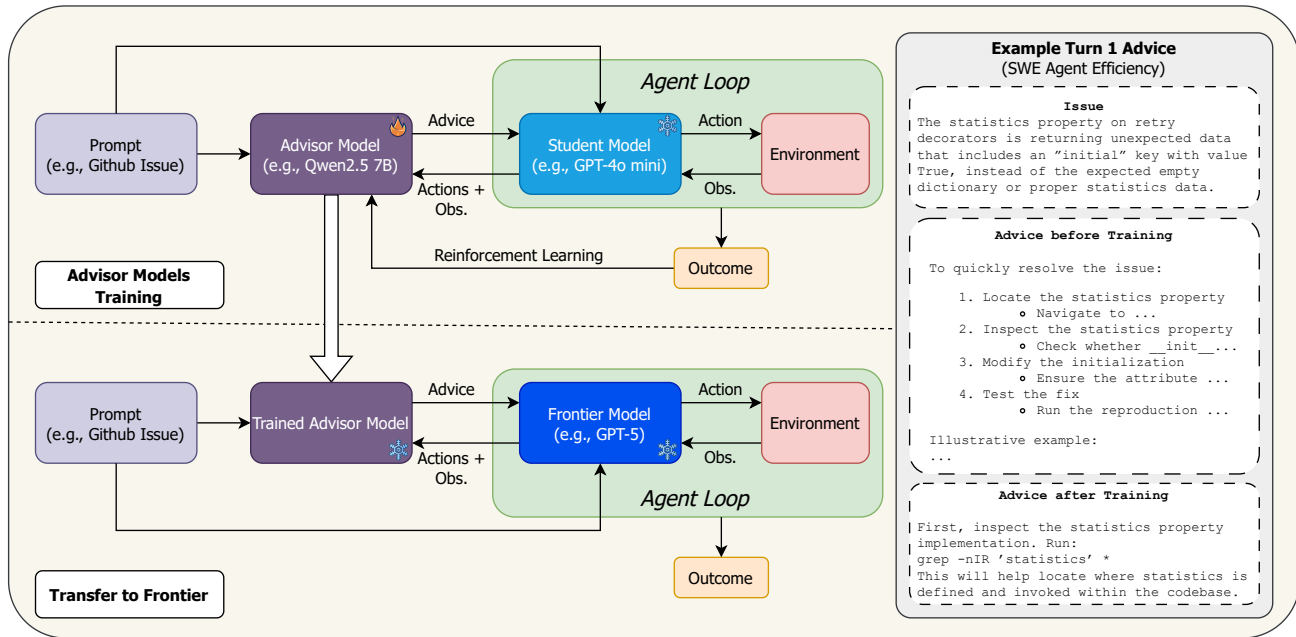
Agent Loop

Prompt
(e.g., Github Issue)

Advisor Model
(e.g., Qwen2.5 7B)

Advice

Actions +
Obs.

Student Model
(e.g., GPT-4o mini)

Action

Obs.

Environment

Reinforcement Learning

Outcome

Advisor Models
Training

Prompt
(e.g., Github Issue)

Trained Advisor Model

Advice

Actions +
Obs.

Frontier Model
(e.g., GPT-5)

Action

Obs.

Environment

Agent Loop

Outcome

Transfer to Frontier

Example Turn 1 Advice
(SWE Agent Efficiency)

Issue
The statistics property on retry decorators is returning unexpected data that includes an "initial" key with value True, instead of the expected empty dictionary or proper statistics data.

Advice before Training

To quickly resolve the issue:

1. Locate the statistics property
   ○ Navigate to ...
2. Inspect the statistics property
   ○ Check whether __init__...
3. Modify the initialization
   ○ Ensure the attribute ...
4. Test the fix
   ○ Run the reproduction ...

Illustrative example:
...

Advice after Training
First, inspect the statistics property implementation. Run:
grep -nIR 'statistics' *
This will help locate where statistics is defined and invoked within the codebase.